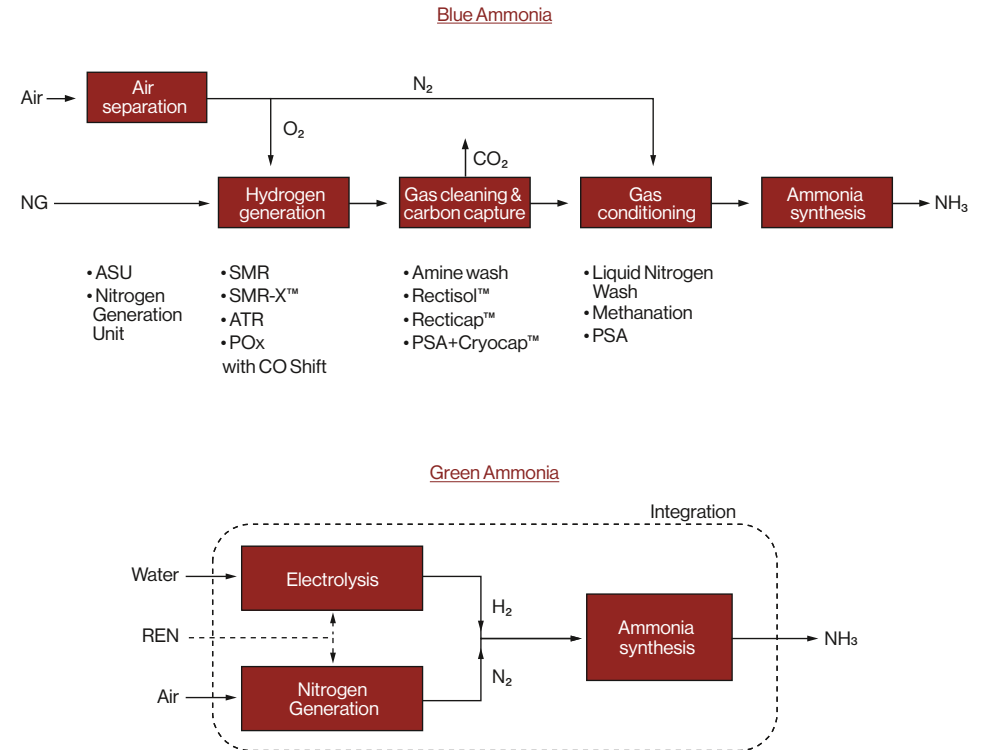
Blue Ammonia

Air

Air separation

$N_2$

$O_2$

$CO_2$

NG

Hydrogen generation

Gas cleaning & carbon capture

Gas conditioning

Ammonia synthesis

$NH_3$

• ASU
• Nitrogen Generation Unit

• SMR
• SMR-X™
• ATR
• POx
with CO Shift

• Amine wash
• Rectisol™
• Recticap™
• PSA+Cryocap™

• Liquid Nitrogen Wash
• Methanation
• PSA

Green Ammonia

Integration

Water

Electrolysis

$H_2$

REN

Ammonia synthesis

$NH_3$

Air

Nitrogen Generation

$N_2$